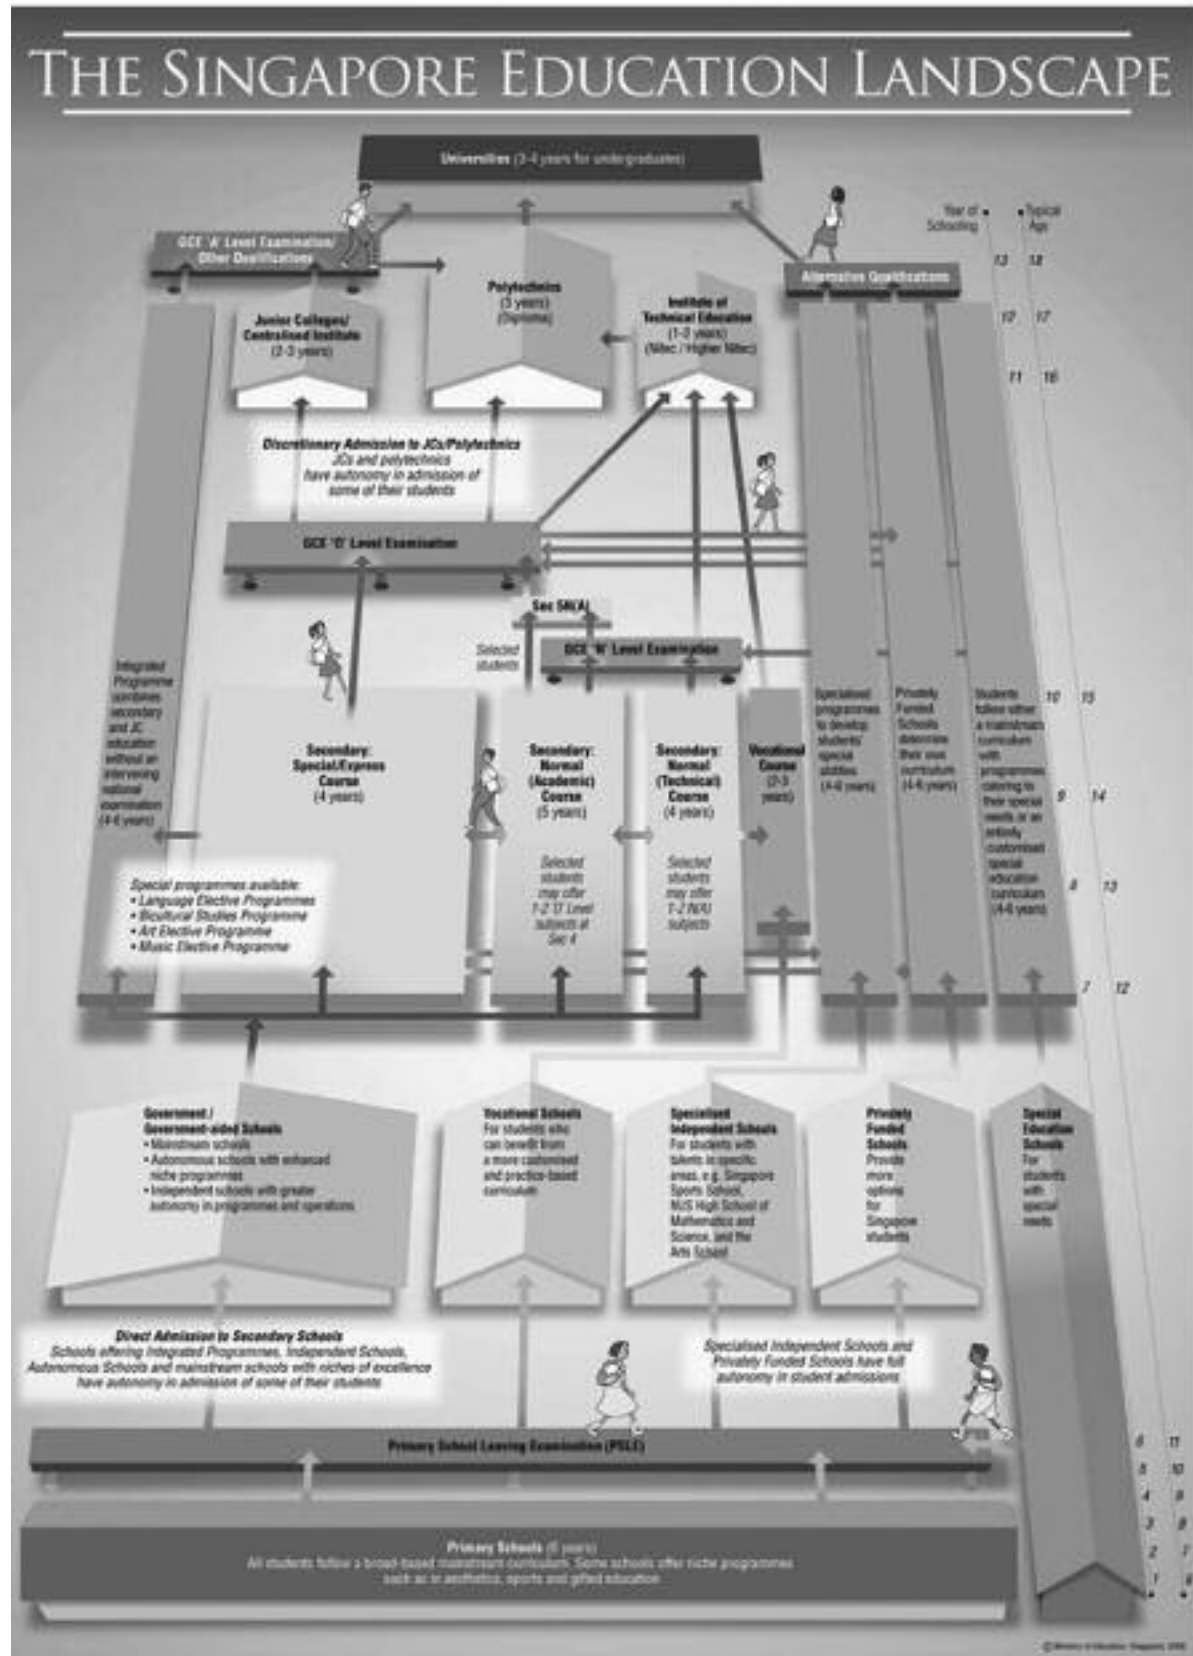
THE SINGAPORE EDUCATION LANDSCAPE

Universities (3-4 years for undergraduates)

Year of Schooling

Typical Age

GCE 'A' Level Examination/ Other Qualifications

Alternative Qualifications

13 18

12 17

11 16

Junior Colleges/ Centralised Institute (2-3 years)

Polytechnics (3 years) (Diploma)

Institute of Technical Education (1-3 years) (Nitec / Higher Nitec)

Discretionary Admission to JCs/Polytechnics
JCs and polytechnics have autonomy in admission of some of their students

GCE 'O' Level Examination

Sec 5N(A)

Selected students

GCE 'N' Level Examination

Integrated Programme combines secondary and JC education without an intervening national examination (4-6 years)

Secondary: Special/Express Course (4 years)

Secondary: Normal (Academic) Course (5 years)

Selected students may offer 1-2 'O' Level subjects at Sec 4

Secondary: Normal (Technical) Course (4 years)

Selected students may offer 1-2 N(A) subjects

Vocational Course (2-3 years)

Specialised programmes to develop students' special abilities (4-6 years)

Privately Funded Schools determine their own curriculum (4-6 years)

Students follow either a mainstream curriculum with programmes catering to their special needs or an entirely customised special education curriculum (4-6 years)

10 15

9 14

8 13

7 12

Special programmes available:
• Language Elective Programmes
• Bicultural Studies Programme
• Art Elective Programme
• Music Elective Programme

Government / Government-aided Schools
• Mainstream schools
• Autonomous schools with enhanced niche programmes
• Independent schools with greater autonomy in programmes and operations

Vocational Schools
For students who can benefit from a more customised and practice-based curriculum

Specialised Independent Schools
For students with talents in specific areas, e.g. Singapore Sports School, NUS High School of Mathematics and Science, and the Arts School

Privately Funded Schools
Provide more options for Singapore students

Special Education Schools
For students with special needs

Direct Admission to Secondary Schools
Schools offering Integrated Programmes, Independent Schools, Autonomous Schools and mainstream schools with niches of excellence have autonomy in admission of some of their students

Specialised Independent Schools and Privately Funded Schools have full autonomy in student admissions

Primary School Leaving Examination (PSLE)

PSLE

6 11

5 10

4 9

3 8

2 7

1 6

Primary Schools (6 years)
All students follow a broad-based mainstream curriculum. Some schools offer niche programmes such as in aesthetics, sports and gifted education

© Ministry of Education, Singapore, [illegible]